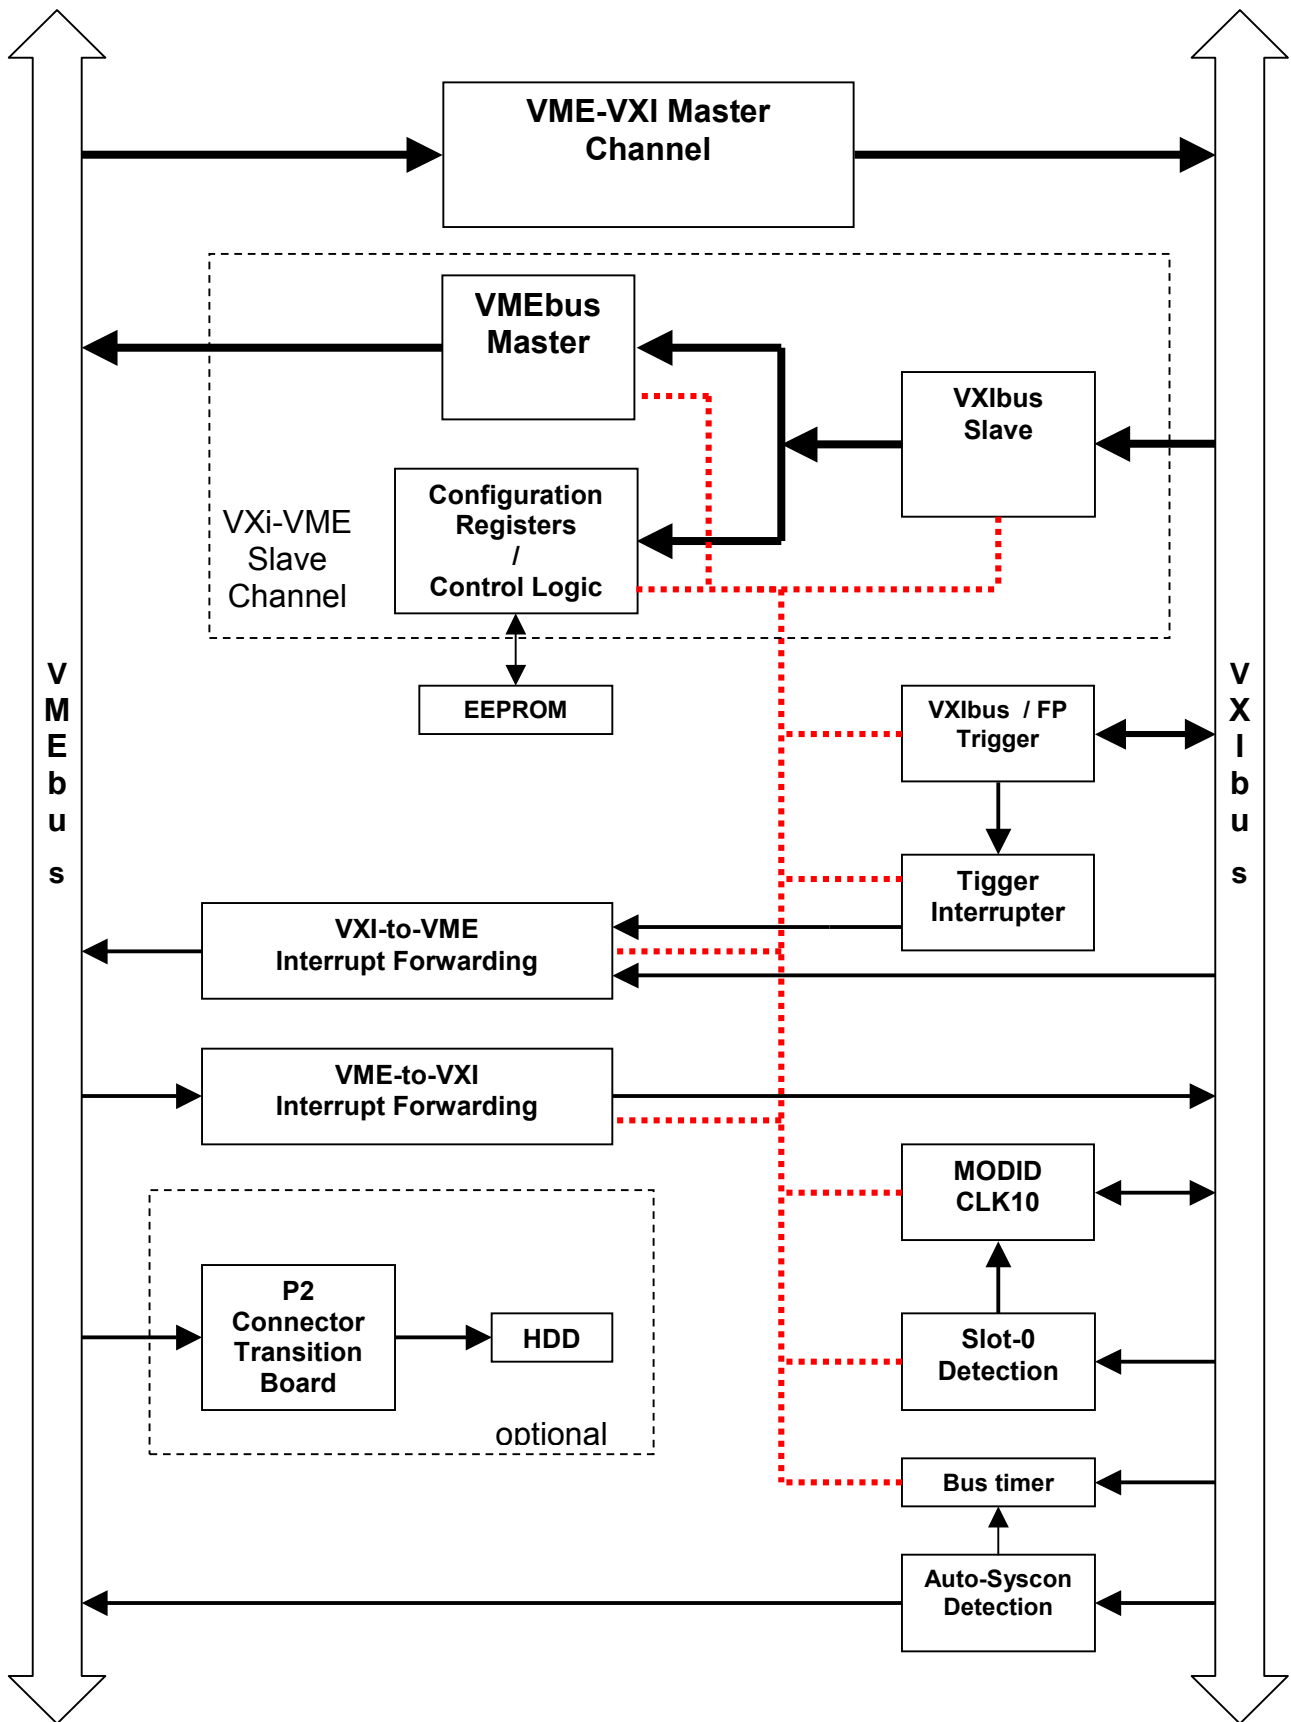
VME-VXI Master Channel

VMEbus Master

VXIbus Slave

VXi-VME Slave Channel

Configuration Registers / Control Logic

EEPROM

VXIbus / FP Trigger

Tigger Interrupter

VXI-to-VME Interrupt Forwarding

VME-to-VXI Interrupt Forwarding

MODID CLK10

P2 Connector Transition Board

HDD

optional

Slot-0 Detection

Bus timer

Auto-Syscon Detection

V M E b u s

V X I b u s